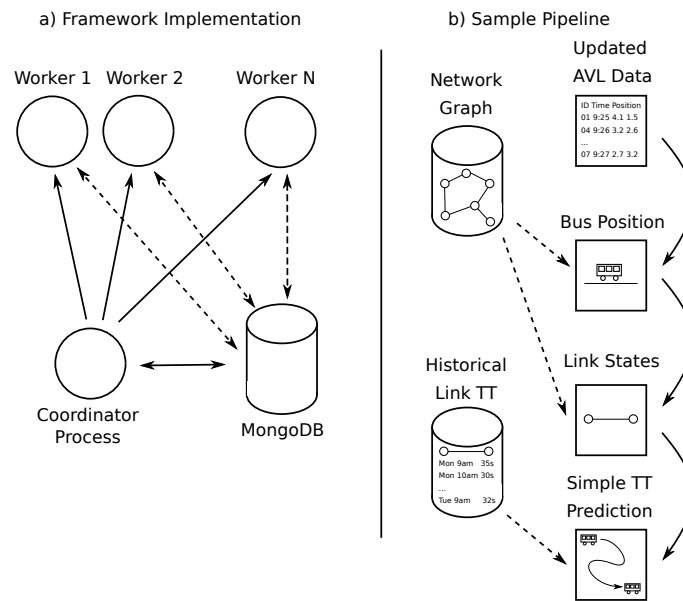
a) Framework Implementation

Worker 1 Worker 2 Worker N

Coordinator Process

MongoDB

b) Sample Pipeline

Network Graph

Updated AVL Data

| ID | Time | Position |
|---|---|---|
| 01 | 9:25 | 4.1 1.5 |
| 04 | 9:26 | 3.2 2.6 |
| ... | | |
| 07 | 9:27 | 2.7 3.2 |

Bus Position

Link States

Historical Link TT

| | |
|---|---|
| Mon 9am | 35s |
| Mon 10am | 30s |
| ... | |
| Tue 9am | 32s |

Simple TT Prediction